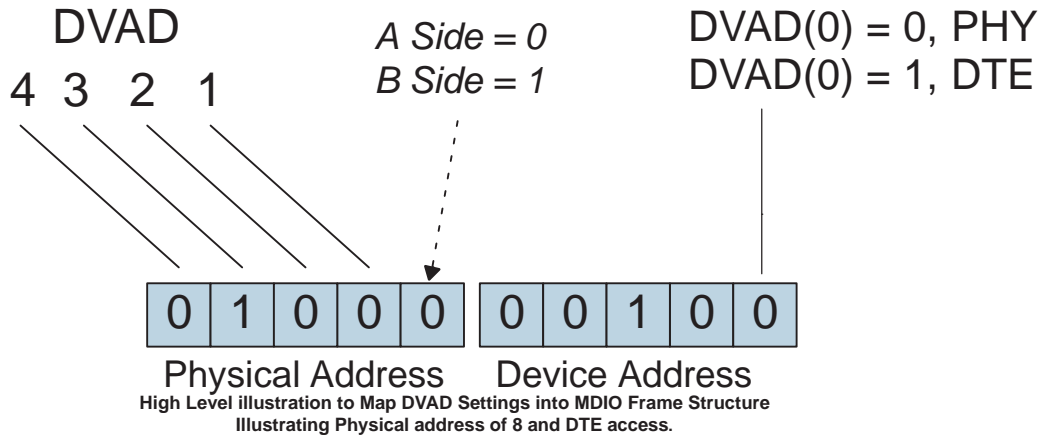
DVAD
4 3 2 1

A Side = 0
B Side = 1

DVAD(0) = 0, PHY
DVAD(0) = 1, DTE

| 0 | 1 | 0 | 0 | 0 |
|---|---|---|---|---|

| 0 | 0 | 1 | 0 | 0 |
|---|---|---|---|---|

Physical Address Device Address

High Level illustration to Map DVAD Settings into MDIO Frame Structure
Illustrating Physical address of 8 and DTE access.